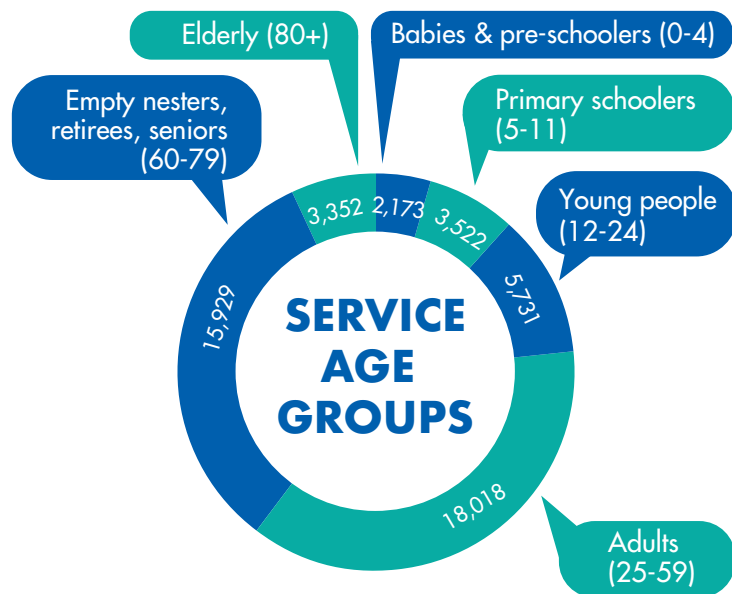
Elderly (80+)

Babies & pre-schoolers (0-4)

Empty nesters, retirees, seniors (60-79)

Primary schoolers (5-11)

Young people (12-24)

3,352

2,173

3,522

5,731

15,929

SERVICE AGE GROUPS

18,018

Adults (25-59)